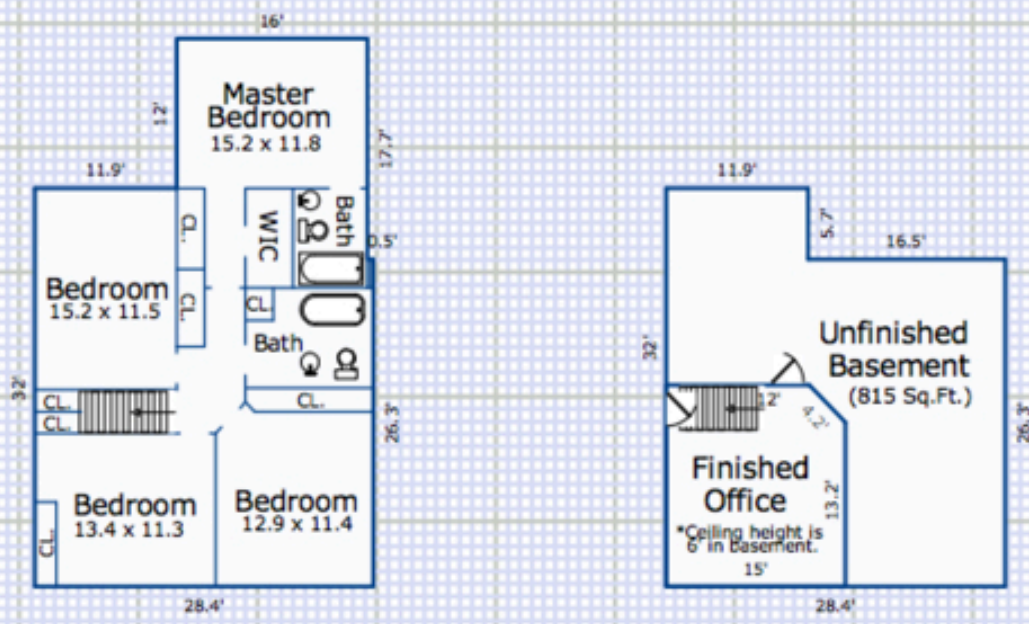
16'

12'

Master Bedroom 15.2 x 11.8

17.7'

11.9'

CL.

WIC

Bath

0.5'

Bedroom 15.2 x 11.5

CL.

CL

Bath

32'

CL.

CL.

CL.

26.3'

Bedroom 13.4 x 11.3

Bedroom 12.9 x 11.4

CL.

28.4'

11.9'

5.7'

16.5'

32'

Unfinished Basement (815 Sq.Ft.)

12'

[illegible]

26.3'

Finished Office

13.2'

*Ceiling height is 6' in basement.

15'

28.4'